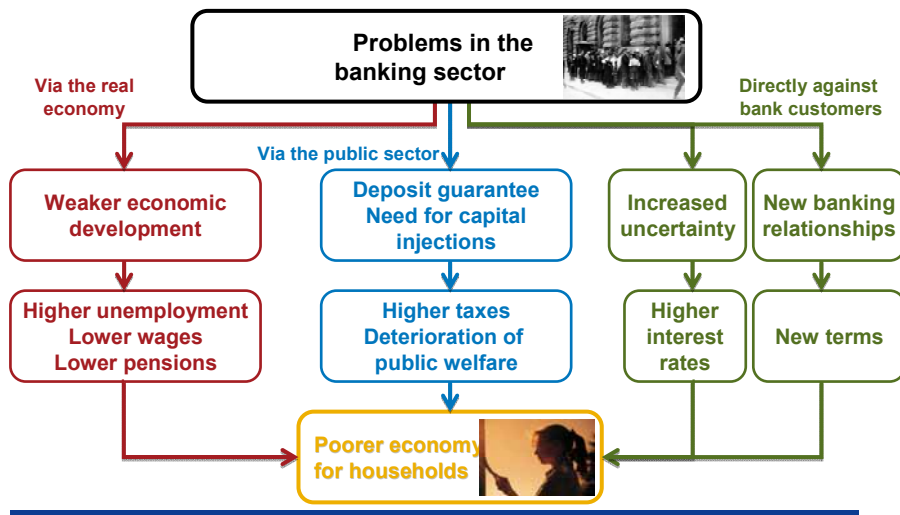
Problems in the banking sector

Via the real economy

Via the public sector

Directly against bank customers

Weaker economic development

Deposit guarantee
Need for capital injections

Increased uncertainty

New banking relationships

Higher unemployment
Lower wages
Lower pensions

Higher taxes
Deterioration of public welfare

Higher interest rates

New terms

Poorer economy for households